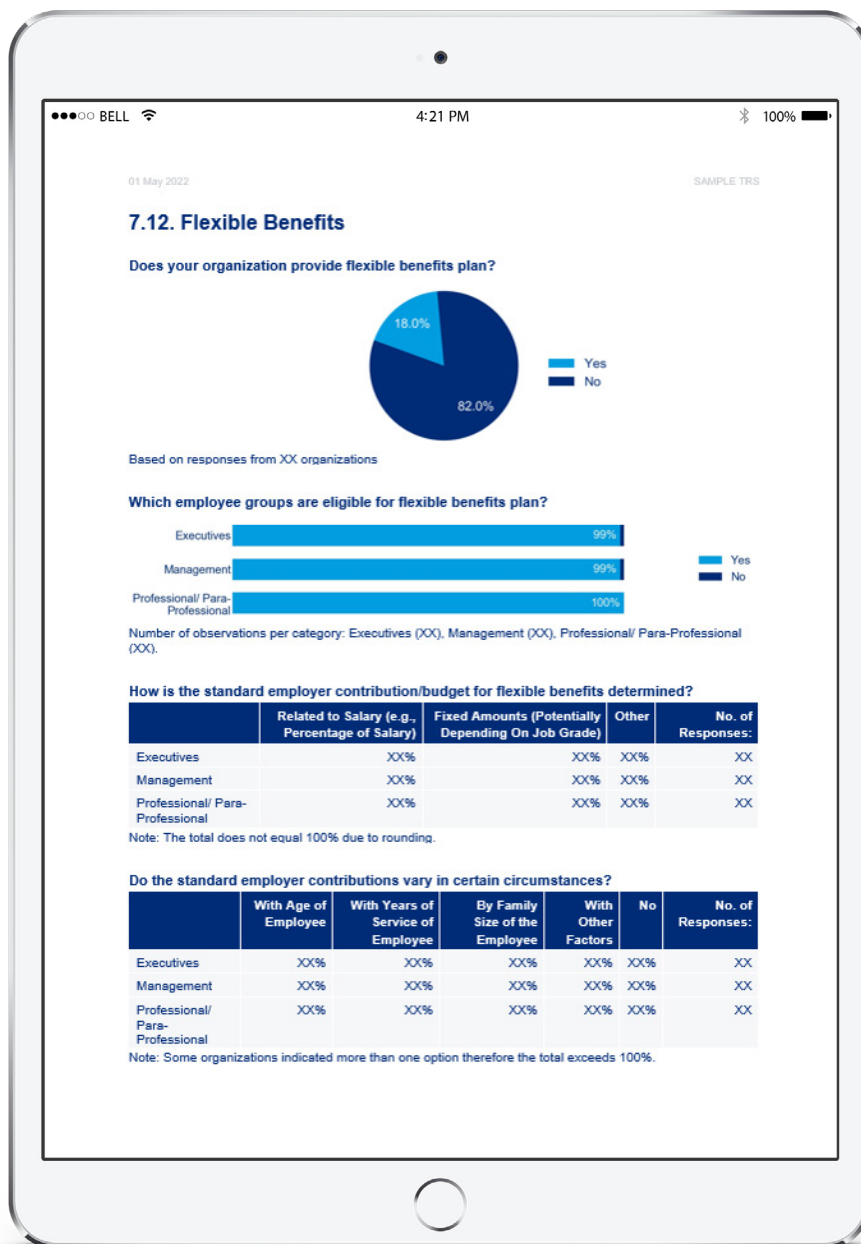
●●●○○ BELL 4:21 PM 100%

01 May 2022 SAMPLE TRS

7.12. Flexible Benefits

Does your organization provide flexible benefits plan?

18.0%
82.0%
Yes
No

Based on responses from XX organizations

Which employee groups are eligible for flexible benefits plan?

Executives 99%
Management 99%
Professional/ Para-Professional 100%
Yes
No

Number of observations per category: Executives (XX), Management (XX), Professional/ Para-Professional (XX).

How is the standard employer contribution/budget for flexible benefits determined?

| | Related to Salary (e.g., Percentage of Salary) | Fixed Amounts (Potentially Depending On Job Grade) | Other | No. of Responses: |
|---|---|---|---|---|
| Executives | XX% | XX% | XX% | XX |
| Management | XX% | XX% | XX% | XX |
| Professional/ Para-Professional | XX% | XX% | XX% | XX |

Note: The total does not equal 100% due to rounding.

Do the standard employer contributions vary in certain circumstances?

| | With Age of Employee | With Years of Service of Employee | By Family Size of the Employee | With Other Factors | No | No. of Responses: |
|---|---|---|---|---|---|---|
| Executives | XX% | XX% | XX% | XX% | XX% | XX |
| Management | XX% | XX% | XX% | XX% | XX% | XX |
| Professional/ Para-Professional | XX% | XX% | XX% | XX% | XX% | XX |

Note: Some organizations indicated more than one option therefore the total exceeds 100%.